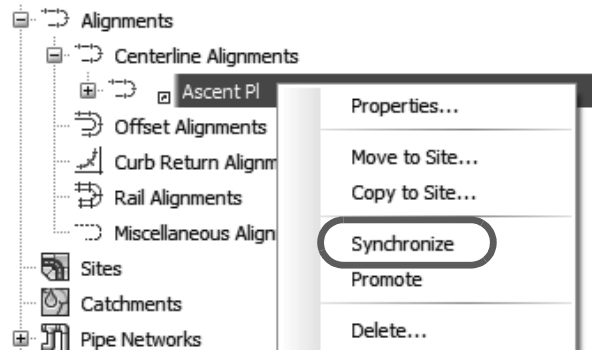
Alignments
Centerline Alignments
Ascent Pl
Offset Alignments
Curb Return Alignm
Rail Alignments
Miscellaneous Align
Sites
Catchments
Pipe Networks

Properties...
Move to Site...
Copy to Site...
Synchronize
Promote
Delete...